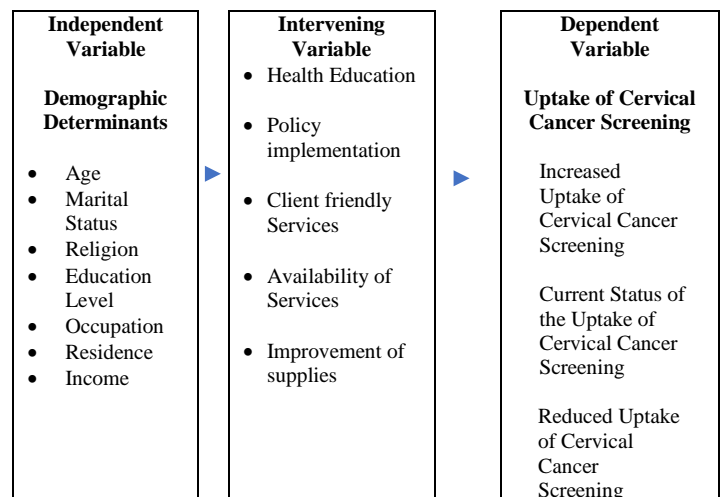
Independent Variable

Demographic Determinants

- Age
- Marital Status
- Religion
- Education Level
- Occupation
- Residence
- Income

Intervening Variable

- Health Education
- Policy implementation
- Client friendly Services
- Availability of Services
- Improvement of supplies

Dependent Variable

Uptake of Cervical Cancer Screening

Increased Uptake of Cervical Cancer Screening

Current Status of the Uptake of Cervical Cancer Screening

Reduced Uptake of Cervical Cancer Screening